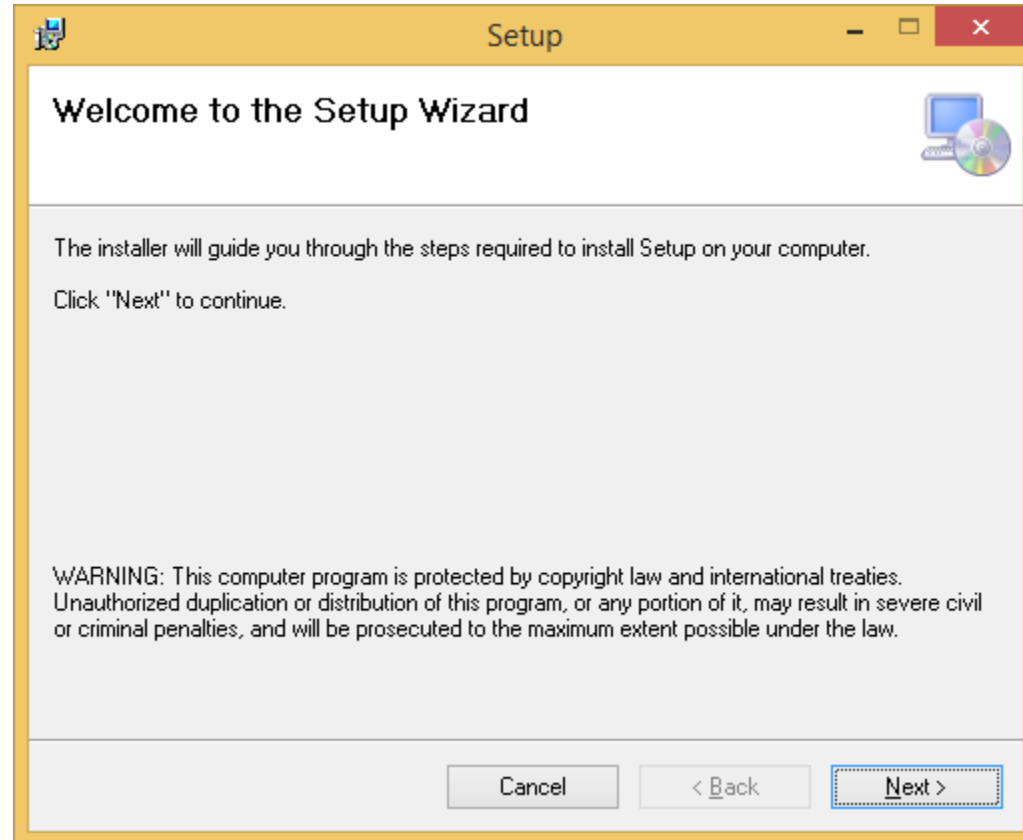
Setup

Welcome to the Setup Wizard

The installer will guide you through the steps required to install Setup on your computer.

Click "Next" to continue.

WARNING: This computer program is protected by copyright law and international treaties. Unauthorized duplication or distribution of this program, or any portion of it, may result in severe civil or criminal penalties, and will be prosecuted to the maximum extent possible under the law.

Cancel

< Back

Next >